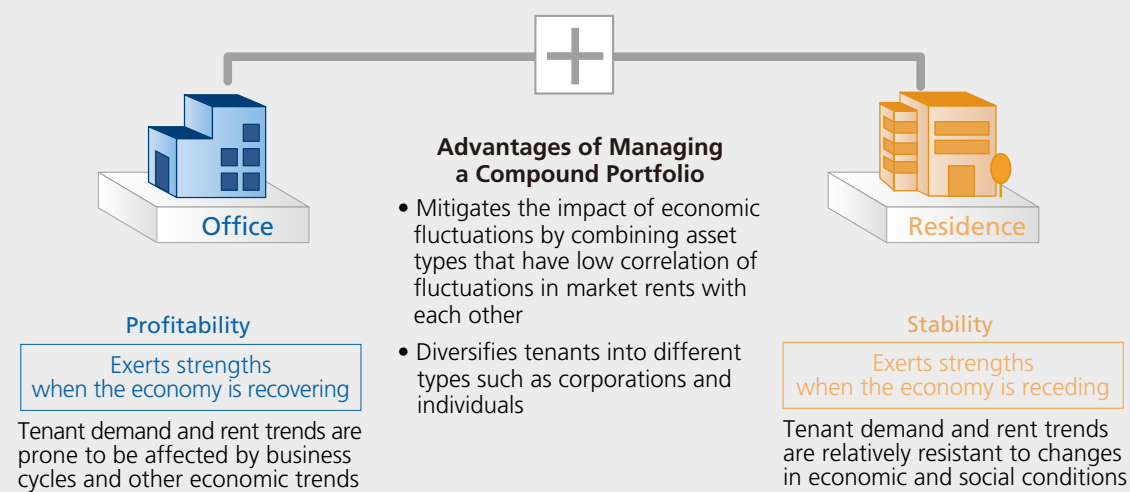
Office

Profitability

Exerts strengths when the economy is recovering

Tenant demand and rent trends are prone to be affected by business cycles and other economic trends

Advantages of Managing a Compound Portfolio

• Mitigates the impact of economic fluctuations by combining asset types that have low correlation of fluctuations in market rents with each other

• Diversifies tenants into different types such as corporations and individuals

Residence

Stability

Exerts strengths when the economy is receding

Tenant demand and rent trends are relatively resistant to changes in economic and social conditions